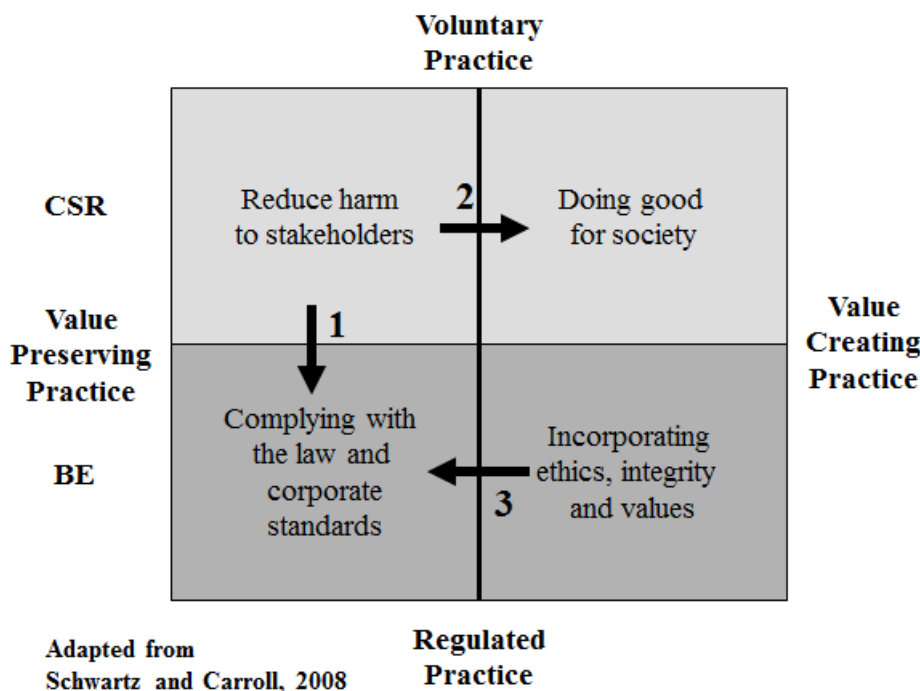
Voluntary Practice

CSR

Reduce harm to stakeholders

2

Doing good for society

Value Preserving Practice

1

Value Creating Practice

Complying with the law and corporate standards

Incorporating ethics, integrity and values

BE

3

Adapted from Schwartz and Carroll, 2008

Regulated Practice